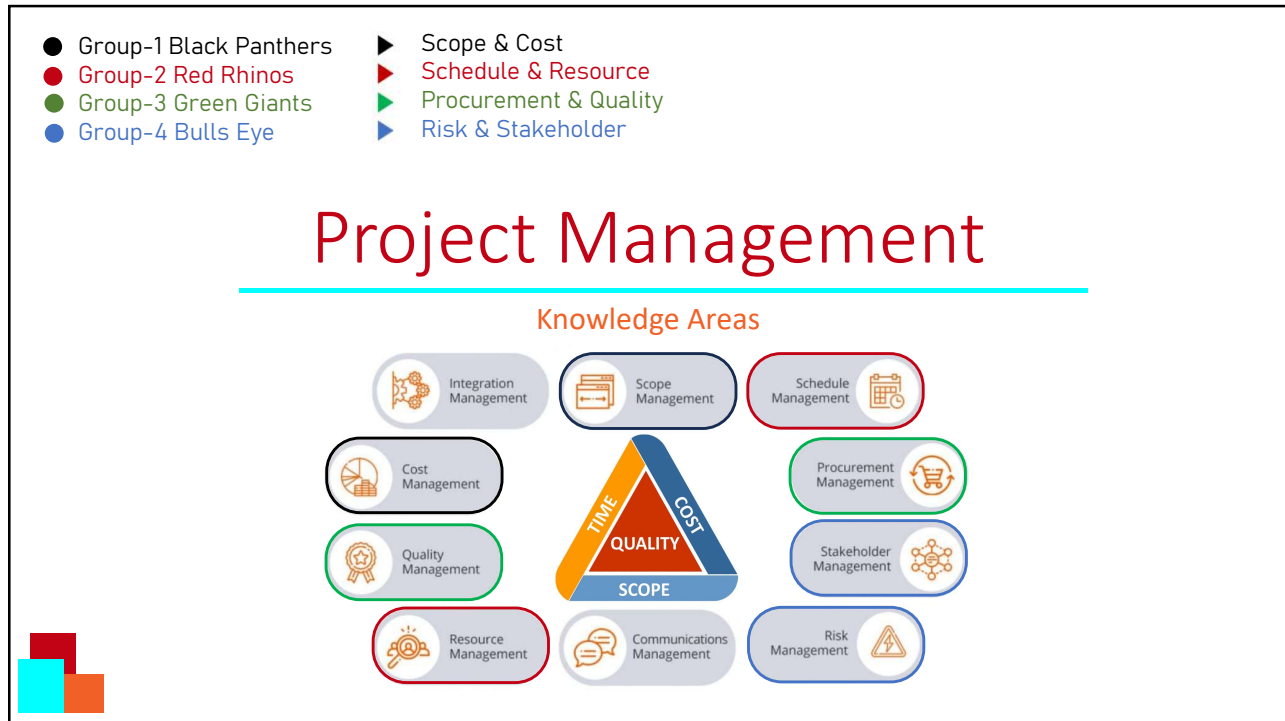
Group-1 Black Panthers
Group-2 Red Rhinos
Group-3 Green Giants
Group-4 Bulls Eye

Scope & Cost
Schedule & Resource
Procurement & Quality
Risk & Stakeholder

Project Management

Knowledge Areas

Integration Management

Scope Management

Schedule Management

Cost Management

Procurement Management

TIME

COST

QUALITY

SCOPE

Quality Management

Stakeholder Management

Resource Management

Communications Management

Risk Management